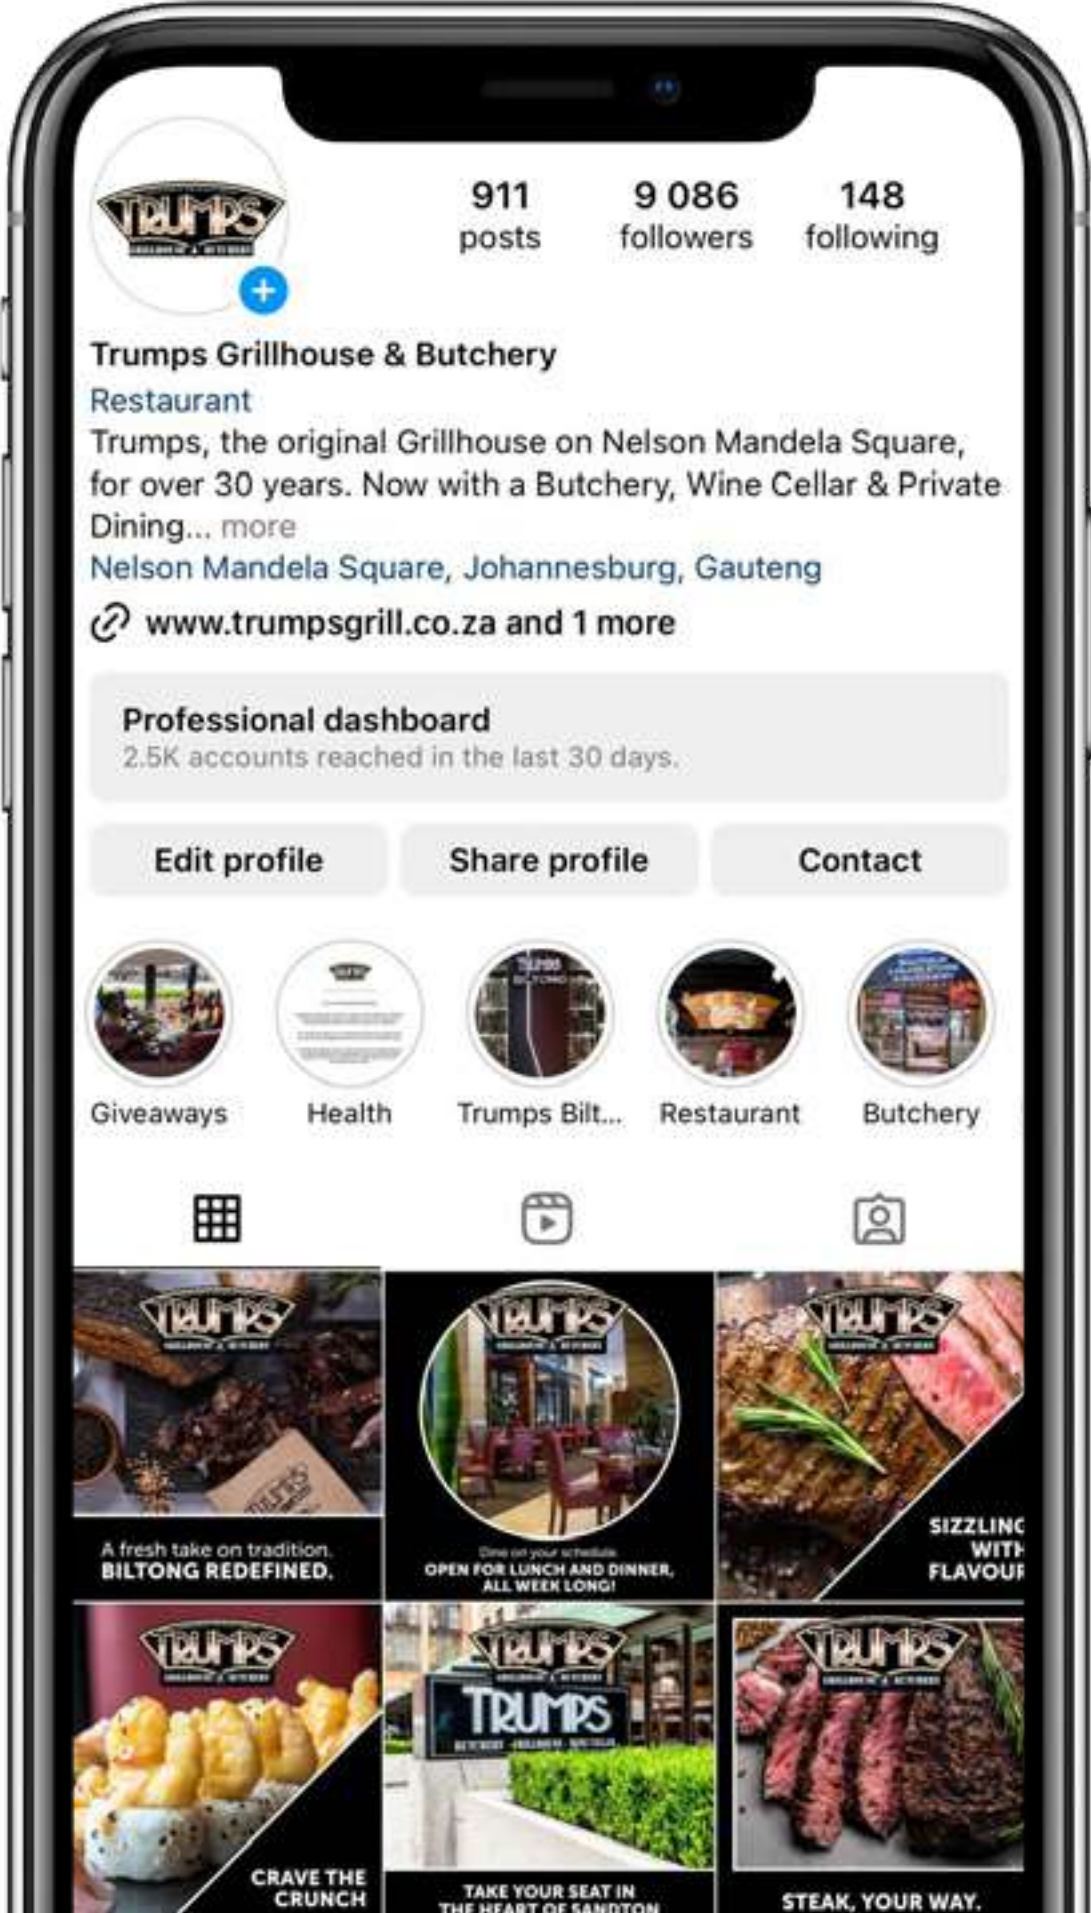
TRUMPS

911
posts

9 086
followers

148
following

Trumps Grillhouse & Butchery
Restaurant
Trumps, the original Grillhouse on Nelson Mandela Square, for over 30 years. Now with a Butchery, Wine Cellar & Private Dining... more
Nelson Mandela Square, Johannesburg, Gauteng
www.trumpsgrill.co.za and 1 more

Professional dashboard
2.5K accounts reached in the last 30 days.

Edit profile
Share profile
Contact

Giveaways
Health
Trumps Bilt...
Restaurant
Butchery

TRUMPS
A fresh take on tradition.
BILTONG REDEFINED.

TRUMPS
Dine on your schedule
OPEN FOR LUNCH AND DINNER, ALL WEEK LONG!

TRUMPS
SIZZLING WITH FLAVOUR

TRUMPS
CRAVE THE CRUNCH

TRUMPS
TRUMPS
TAKE YOUR SEAT IN THE HEART OF SANDTON

TRUMPS
STEAK, YOUR WAY.